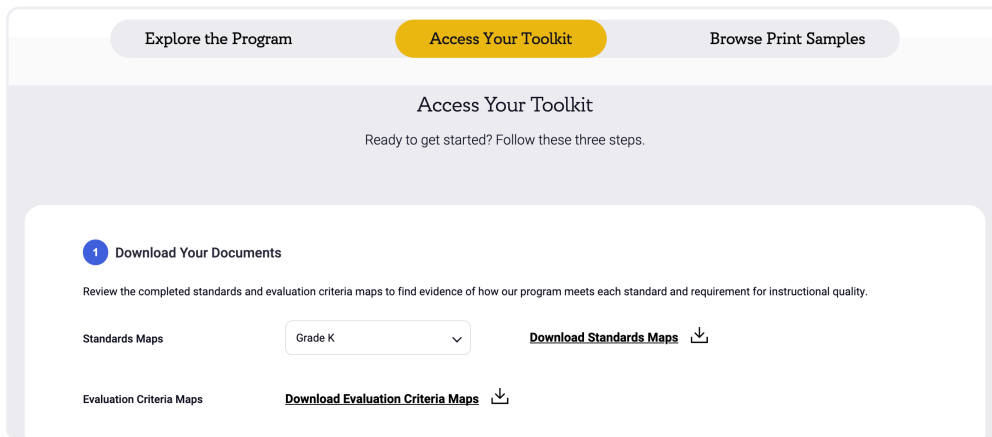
Explore the Program
Access Your Toolkit
Browse Print Samples

Access Your Toolkit

Ready to get started? Follow these three steps.

1 Download Your Documents

Review the completed standards and evaluation criteria maps to find evidence of how our program meets each standard and requirement for instructional quality.

Standards Maps
Grade K
Download Standards Maps

Evaluation Criteria Maps
Download Evaluation Criteria Maps